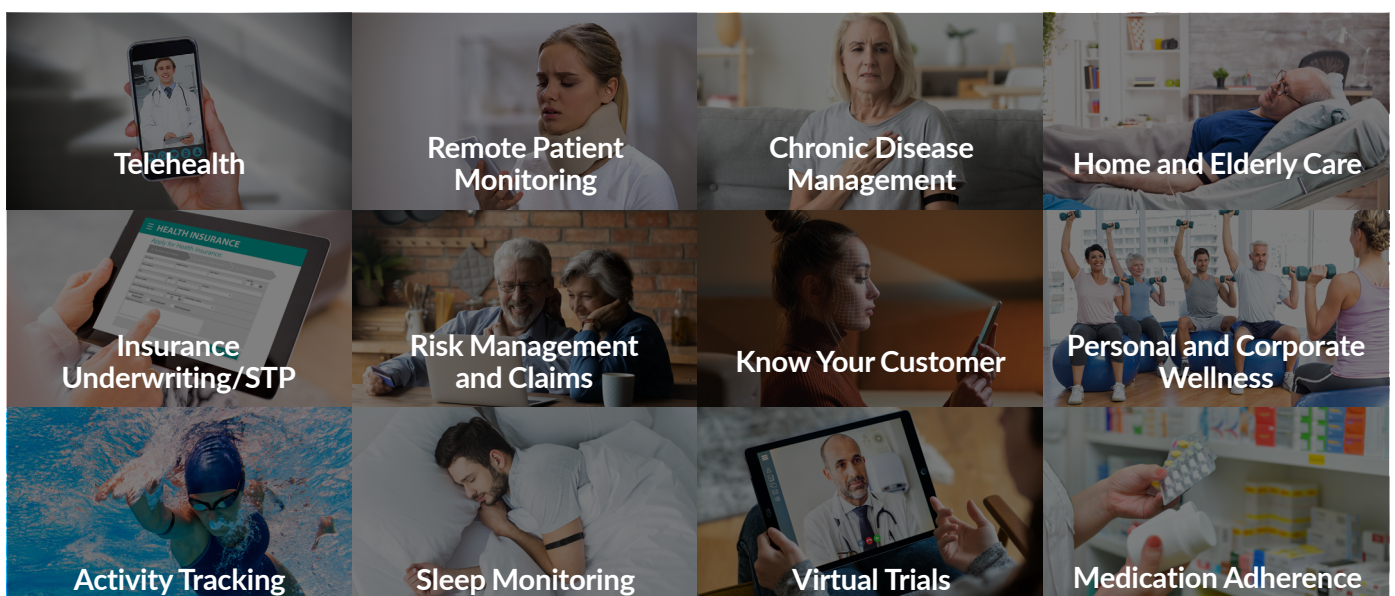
Telehealth

Remote Patient Monitoring

Chronic Disease Management

Home and Elderly Care

HEALTH INSURANCE

Insurance Underwriting/STP

Risk Management and Claims

Know Your Customer

Personal and Corporate Wellness

Activity Tracking

Sleep Monitoring

Virtual Trials

Medication Adherence